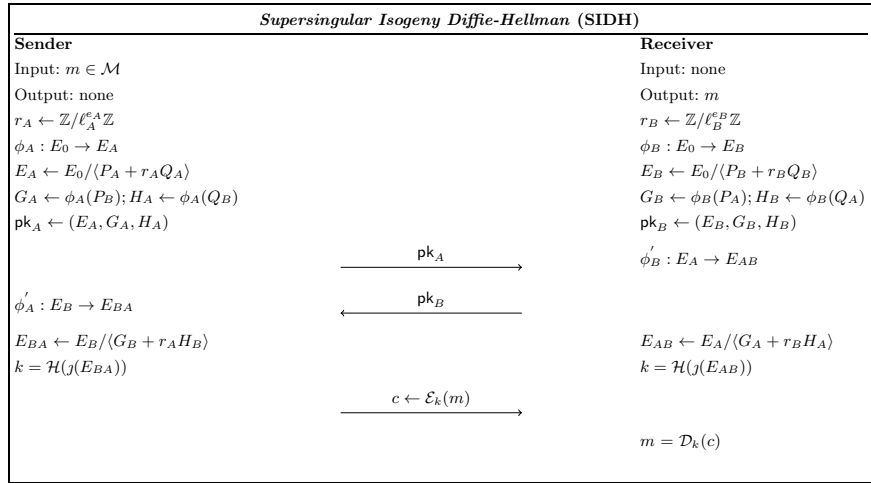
*Supersingular Isogeny Diffie-Hellman* (SIDH)

**Sender**

Input: $m \in \mathcal{M}$

Output: none

$r_A \leftarrow \mathbb{Z}/\ell_A^{e_A}\mathbb{Z}$

$\phi_A : E_0 \rightarrow E_A$

$E_A \leftarrow E_0/\langle P_A + r_A Q_A \rangle$

$G_A \leftarrow \phi_A(P_B); H_A \leftarrow \phi_A(Q_B)$

$\mathsf{pk}_A \leftarrow (E_A, G_A, H_A)$

$\phi_A^{'} : E_B \rightarrow E_{BA}$

$E_{BA} \leftarrow E_B/\langle G_B + r_A H_B \rangle$

$k = \mathcal{H}(\jmath(E_{BA}))$

$\mathsf{pk}_A$

$\mathsf{pk}_B$

$c \leftarrow \mathcal{E}_k(m)$

**Receiver**

Input: none

Output: $m$

$r_B \leftarrow \mathbb{Z}/\ell_B^{e_B}\mathbb{Z}$

$\phi_B : E_0 \rightarrow E_B$

$E_B \leftarrow E_0/\langle P_B + r_B Q_B \rangle$

$G_B \leftarrow \phi_B(P_A); H_B \leftarrow \phi_B(Q_A)$

$\mathsf{pk}_B \leftarrow (E_B, G_B, H_B)$

$\phi_B^{'} : E_A \rightarrow E_{AB}$

$E_{AB} \leftarrow E_A/\langle G_A + r_B H_A \rangle$

$k = \mathcal{H}(\jmath(E_{AB}))$

$m = \mathcal{D}_k(c)$